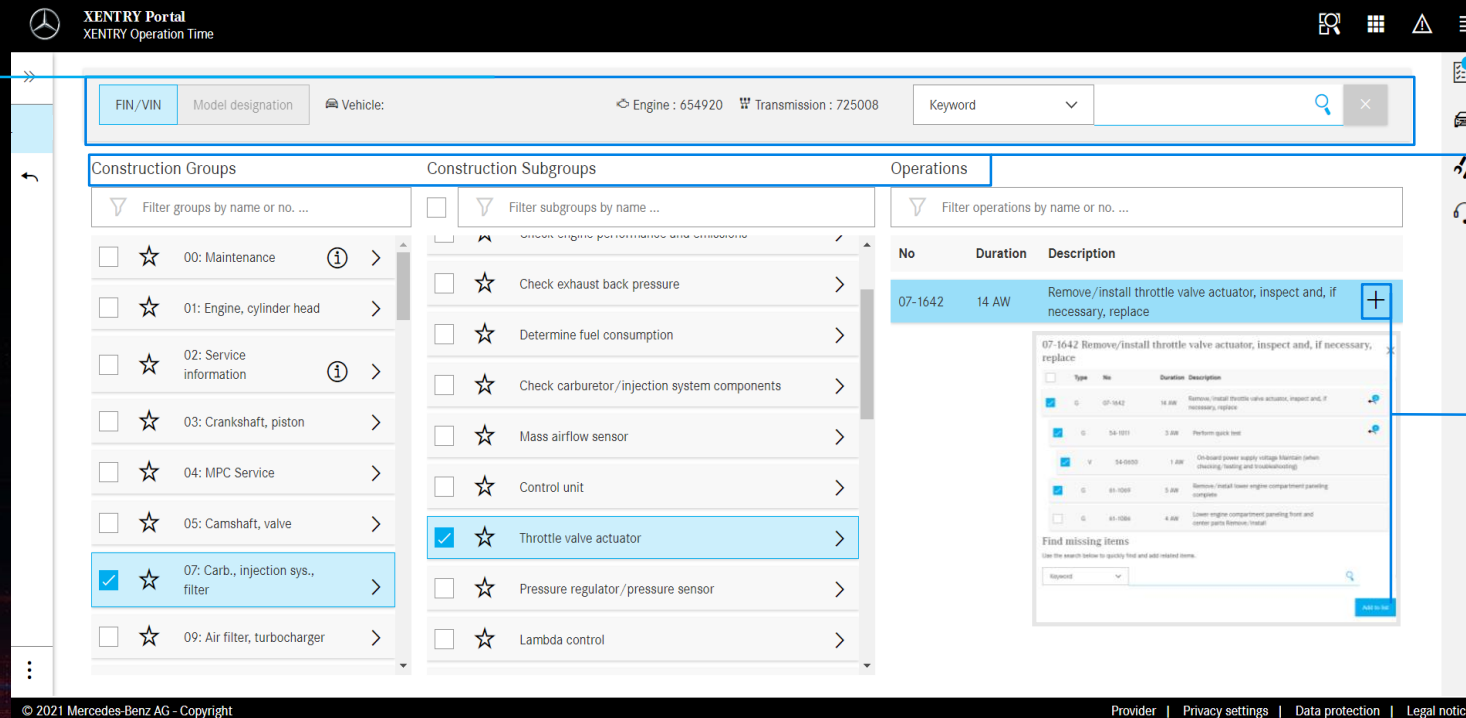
XENTRY Portal
XENTRY Operation Time

FIN/VIN | Model designation | Vehicle: | Engine : 654920 | Transmission : 725008 | Keyword

Construction Groups
Filter groups by name or no. ...
00: Maintenance
01: Engine, cylinder head
02: Service information
03: Crankshaft, piston
04: MPC Service
05: Camshaft, valve
07: Carb., injection sys., filter
09: Air filter, turbocharger

Construction Subgroups
Filter subgroups by name ...
Check engine performance and emissions
Check exhaust back pressure
Determine fuel consumption
Check carburetor/injection system components
Mass airflow sensor
Control unit
Throttle valve actuator
Pressure regulator/pressure sensor
Lambda control

Operations
Filter operations by name or no. ...

| No | Duration | Description |
|---|---|---|
| 07-1642 | 14 AW | Remove/install throttle valve actuator, inspect and, if necessary, replace |

07-1642 Remove/install throttle valve actuator, inspect and, if necessary, replace

| Type | No | Duration | Description |
|---|---|---|---|
| G | 07-1642 | 14 AW | Remove/install throttle valve actuator, inspect and, if necessary, replace |
| G | 54-1011 | 3 AW | Perform quick test |
| V | 54-0650 | 1 AW | On-board power supply voltage Maintain (when checking/testing and troubleshooting) |
| G | 61-1069 | 5 AW | Remove/install lower engine compartment paneling complete |
| G | 61-1086 | 4 AW | Lower engine compartment paneling front and center parts Remove/Install |

Find missing items
Use the search below to quickly find and add related items.
Keyword
Add to list

© 2021 Mercedes-Benz AG - Copyright
Provider | Privacy settings | Data protection | Legal notic